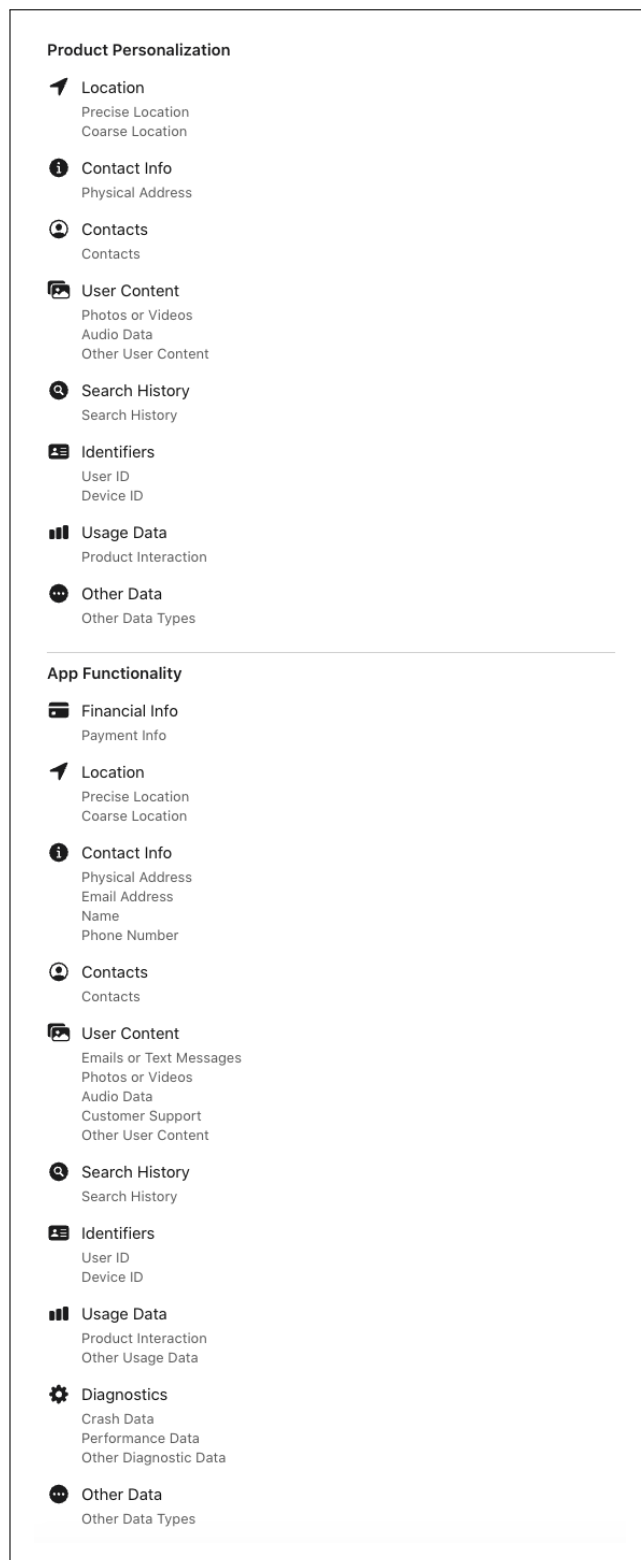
Product Personalization

Location
Precise Location
Coarse Location

Contact Info
Physical Address

Contacts
Contacts

User Content
Photos or Videos
Audio Data
Other User Content

Search History
Search History

Identifiers
User ID
Device ID

Usage Data
Product Interaction

Other Data
Other Data Types

App Functionality

Financial Info
Payment Info

Location
Precise Location
Coarse Location

Contact Info
Physical Address
Email Address
Name
Phone Number

Contacts
Contacts

User Content
Emails or Text Messages
Photos or Videos
Audio Data
Customer Support
Other User Content

Search History
Search History

Identifiers
User ID
Device ID

Usage Data
Product Interaction
Other Usage Data

Diagnostics
Crash Data
Performance Data
Other Diagnostic Data

Other Data
Other Data Types